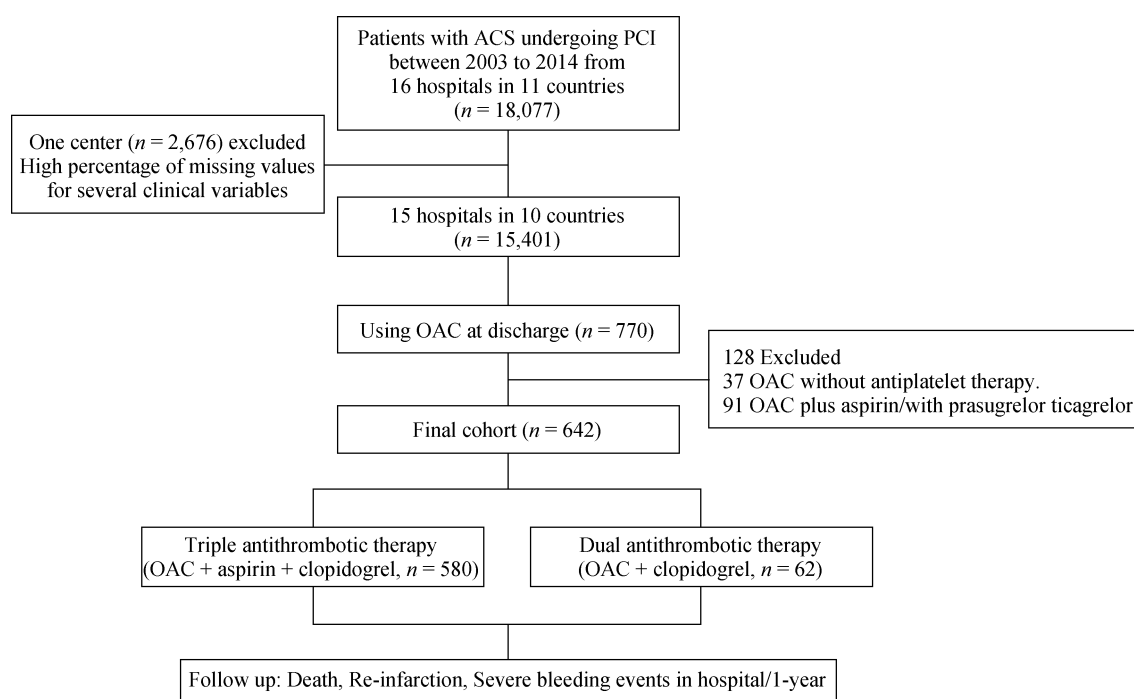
Patients with ACS undergoing PCI between 2003 to 2014 from 16 hospitals in 11 countries ($n$ = 18,077)

One center ($n$ = 2,676) excluded
High percentage of missing values for several clinical variables

15 hospitals in 10 countries ($n$ = 15,401)

Using OAC at discharge ($n$ = 770)

128 Excluded
37 OAC without antiplatelet therapy.
91 OAC plus aspirin/with prasugrelor ticagrelor

Final cohort ($n$ = 642)

Triple antithrombotic therapy (OAC + aspirin + clopidogrel, $n$ = 580)

Dual antithrombotic therapy (OAC + clopidogrel, $n$ = 62)

Follow up: Death, Re-infarction, Severe bleeding events in hospital/1-year